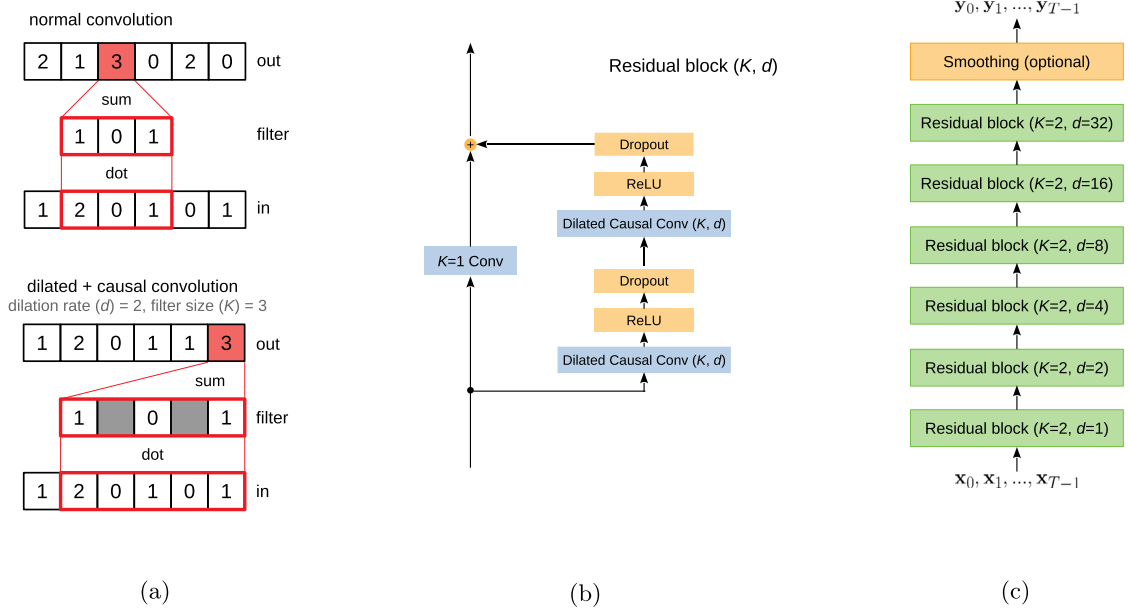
normal convolution

| 2 | 1 | 3 | 0 | 2 | 0 |

out

sum

| 1 | 0 | 1 |

filter

dot

| 1 | 2 | 0 | 1 | 0 | 1 |

in

dilated + causal convolution
dilation rate ($d$) = 2, filter size ($K$) = 3

| 1 | 2 | 0 | 1 | 1 | 3 |

out

sum

| 1 |  | 0 |  | 1 |

filter

dot

| 1 | 2 | 0 | 1 | 0 | 1 |

in

(a)

Residual block ($K$, $d$)

+

Dropout

ReLU

Dilated Causal Conv ($K$, $d$)

$K$=1 Conv

Dropout

ReLU

Dilated Causal Conv ($K$, $d$)

(b)

$\mathbf{y}_0, \mathbf{y}_1, ..., \mathbf{y}_{T-1}$

Smoothing (optional)

Residual block ($K$=2, $d$=32)

Residual block ($K$=2, $d$=16)

Residual block ($K$=2, $d$=8)

Residual block ($K$=2, $d$=4)

Residual block ($K$=2, $d$=2)

Residual block ($K$=2, $d$=1)

$\mathbf{x}_0, \mathbf{x}_1, ..., \mathbf{x}_{T-1}$

(c)